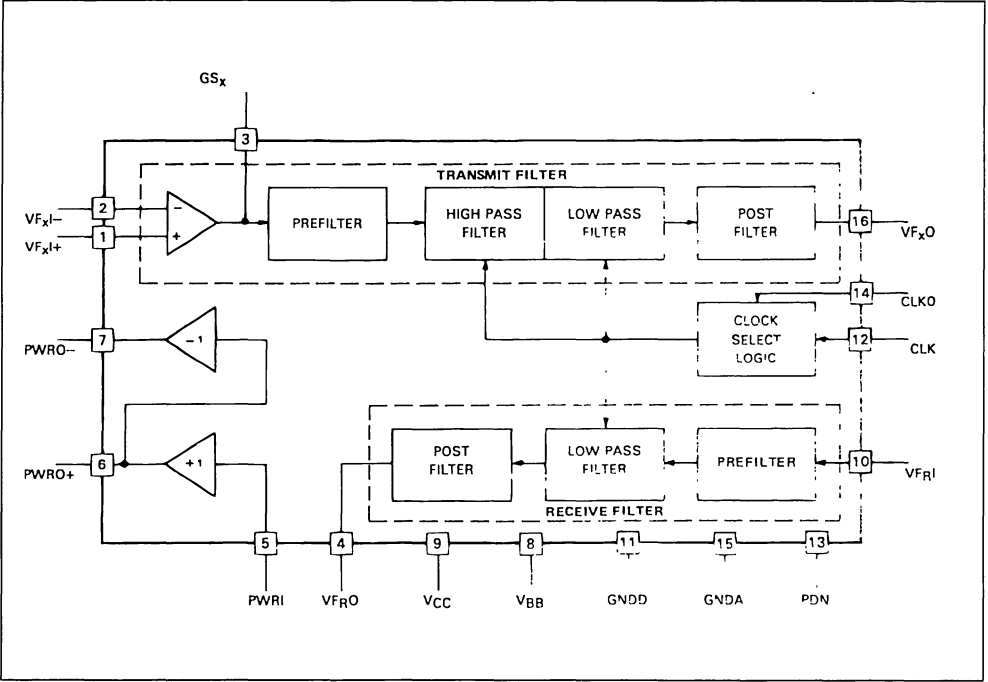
$GS_X$

3

TRANSMIT FILTER

2

$VF_XI-$

1

$VF_XI+$

−

+

PREFILTER

HIGH PASS FILTER

LOW PASS FILTER

POST FILTER

16

$VF_XO$

14

CLKO

CLOCK SELECT LOGIC

12

CLK

PWRO−

7

−1

PWRO+

6

+1

POST FILTER

LOW PASS FILTER

PREFILTER

10

$VF_RI$

RECEIVE FILTER

5

4

9

8

11

15

13

PWRI

$VF_RO$

$V_{CC}$

$V_{BB}$

GNDD

GNDA

PDN